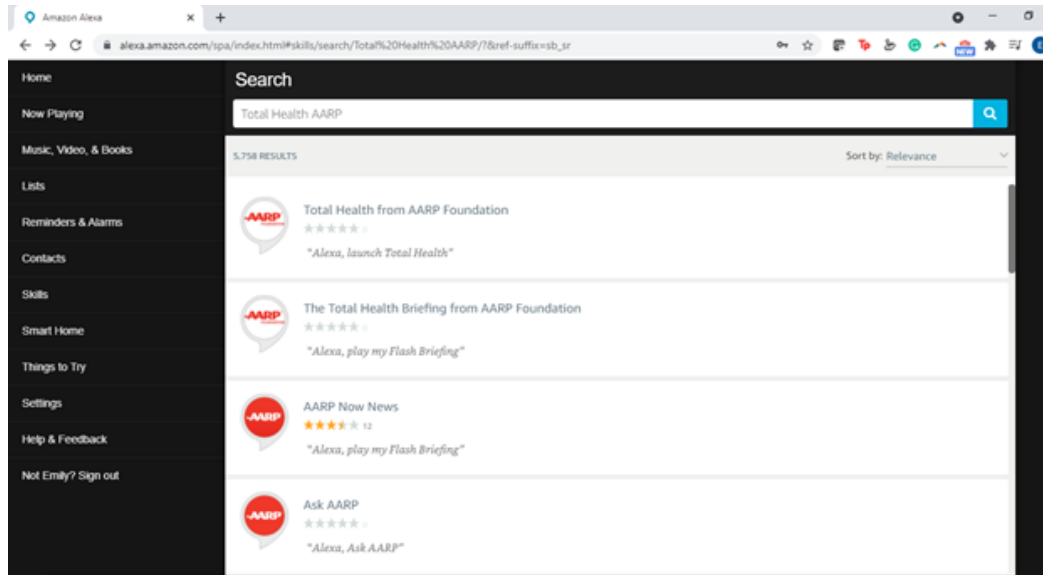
Amazon Alexa ×
+
alexa.amazon.com/spa/index.html#skills/search/Total%20Health%20AARP/?&ref-suffix=sb_sr

Home
Now Playing
Music, Video, & Books
Lists
Reminders & Alarms
Contacts
Skills
Smart Home
Things to Try
Settings
Help & Feedback
Not Emily? Sign out

Search
Total Health AARP

5,758 RESULTS
Sort by: Relevance

AARP
Total Health from AARP Foundation
0
"Alexa, launch Total Health"

AARP
The Total Health Briefing from AARP Foundation
0
"Alexa, play my Flash Briefing"

AARP
AARP Now News
12
"Alexa, play my Flash Briefing"

AARP
Ask AARP
0
"Alexa, Ask AARP"